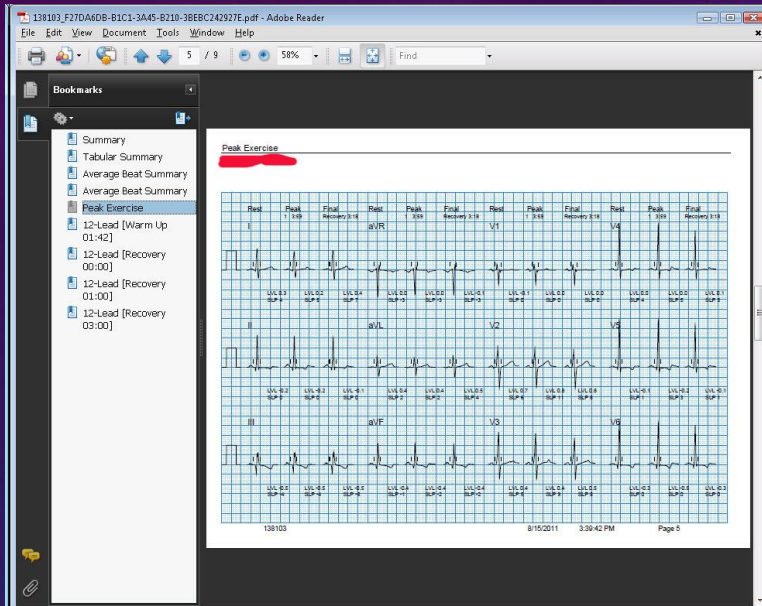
138103_F27DA6DB-B1C1-3A45-B210-3BEBC242927E.pdf - Adobe Reader

File Edit View Document Tools Window Help

5 / 9 58% Find

Bookmarks

Summary
Tabular Summary
Average Beat Summary
Average Beat Summary
Peak Exercise
12-Lead [Warm Up 01:42]
12-Lead [Recovery 00:00]
12-Lead [Recovery 01:00]
12-Lead [Recovery 03:00]

Peak Exercise

Rest Peak 1 3:59 Final Recovery 3:19 Rest Peak 1 3:59 Final Recovery 3:19 Rest Peak 1 3:59 Final Recovery 3:19 Rest Peak 1 3:59 Final Recovery 3:19

I aVR V1 V4

II aVL V2 V5

III aVF V3 V6

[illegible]

138103 8/15/2011 3:39:42 PM Page 5